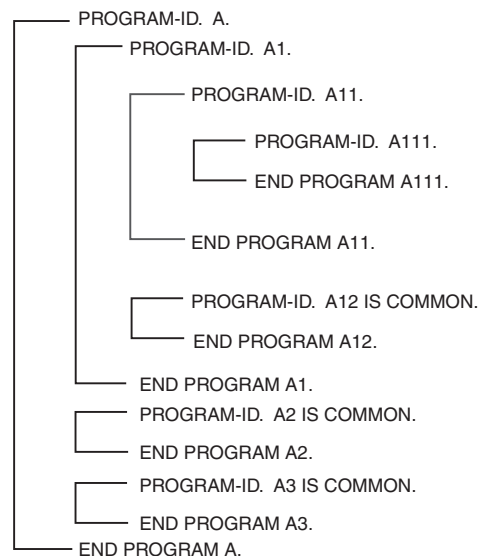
PROGRAM-ID. A.

PROGRAM-ID. A1.

PROGRAM-ID. A11.

PROGRAM-ID. A111.

END PROGRAM A111.

END PROGRAM A11.

PROGRAM-ID. A12 IS COMMON.

END PROGRAM A12.

END PROGRAM A1.

PROGRAM-ID. A2 IS COMMON.

END PROGRAM A2.

PROGRAM-ID. A3 IS COMMON.

END PROGRAM A3.

END PROGRAM A.